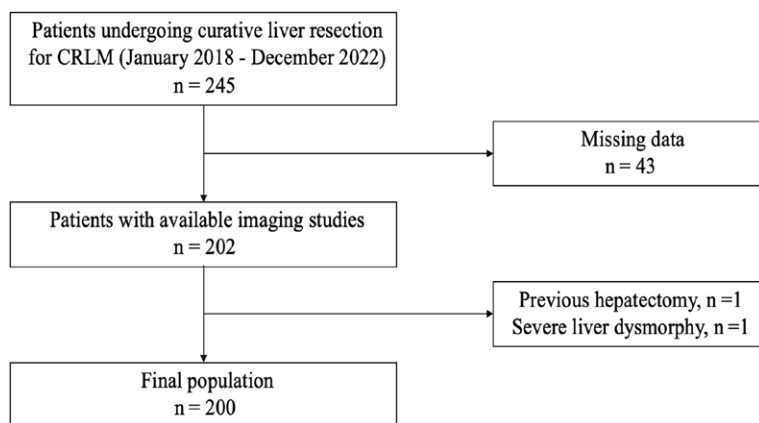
Patients undergoing curative liver resection for CRLM (January 2018 - December 2022)
n = 245

Missing data
n = 43

Patients with available imaging studies
n = 202

Previous hepatectomy, n =1
Severe liver dysmorphy, n =1

Final population
n = 200